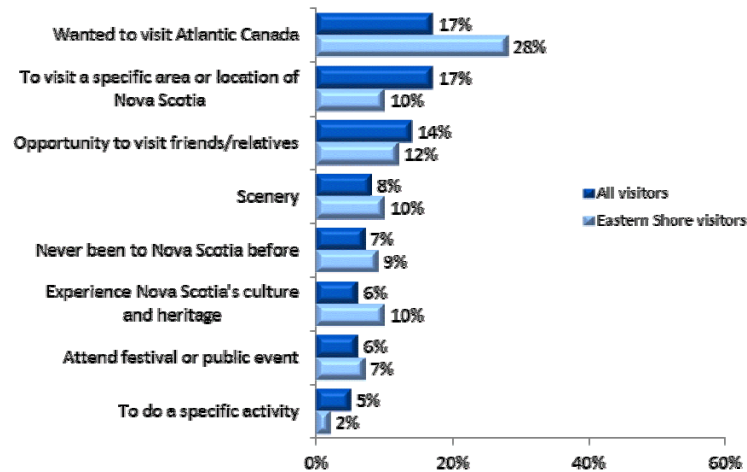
Wanted to visit Atlantic Canada
17%
28%

To visit a specific area or location of Nova Scotia
17%
10%

Opportunity to visit friends/relatives
14%
12%

Scenery
8%
10%

Never been to Nova Scotia before
7%
9%

Experience Nova Scotia's culture and heritage
6%
10%

Attend festival or public event
6%
7%

To do a specific activity
5%
2%

All visitors
Eastern Shore visitors

0%
20%
40%
60%